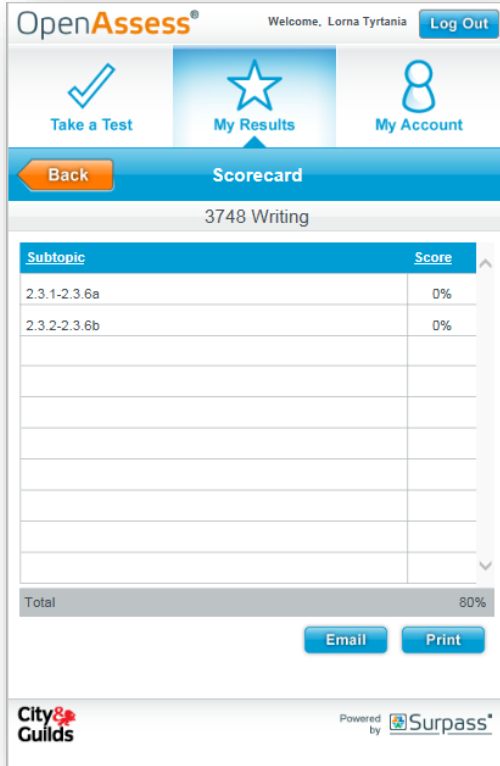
OpenAssess®

Welcome, Lorna Tyrtania

Log Out

Take a Test

My Results

My Account

Back

Scorecard

3748 Writing

| Subtopic | Score |
|---|---|
| 2.3.1-2.3.6a | 0% |
| 2.3.2-2.3.6b | 0% |
| | |
| | |
| | |
| | |
| | |
| | |
| | |
| | |

Total 80%

Email

Print

City & Guilds

Powered by Surpass®